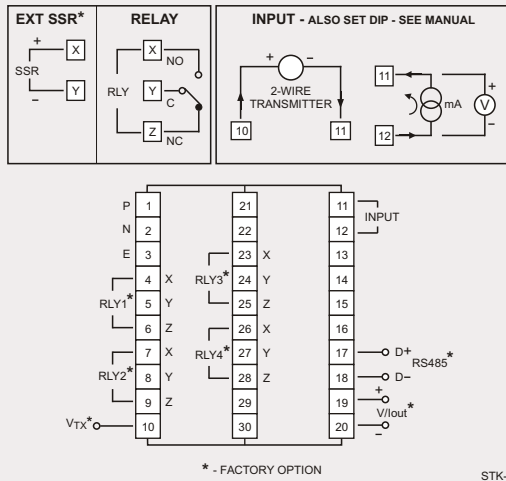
EXT SSR*

+
X
SSR
Y
–

RELAY

X
NO
RLY
Y
C
Z
NC

INPUT - ALSO SET DIP - SEE MANUAL

+
–
2-WIRE
TRANSMITTER
10
11

11
12
mA
V
+
–

P 1
N 2
E 3
4 X
RLY1* 5 Y
6 Z
7 X
RLY2* 8 Y
9 Z
$V_{TX}$* 10

21
22
23 X
RLY3* 24 Y
25 Z
26 X
RLY4* 27 Y
28 Z
29
30

11 INPUT
12
13
14
15
16
17 D+
RS485*
18 D–
19 +
V/Iout*
20 –

* - FACTORY OPTION

STK-